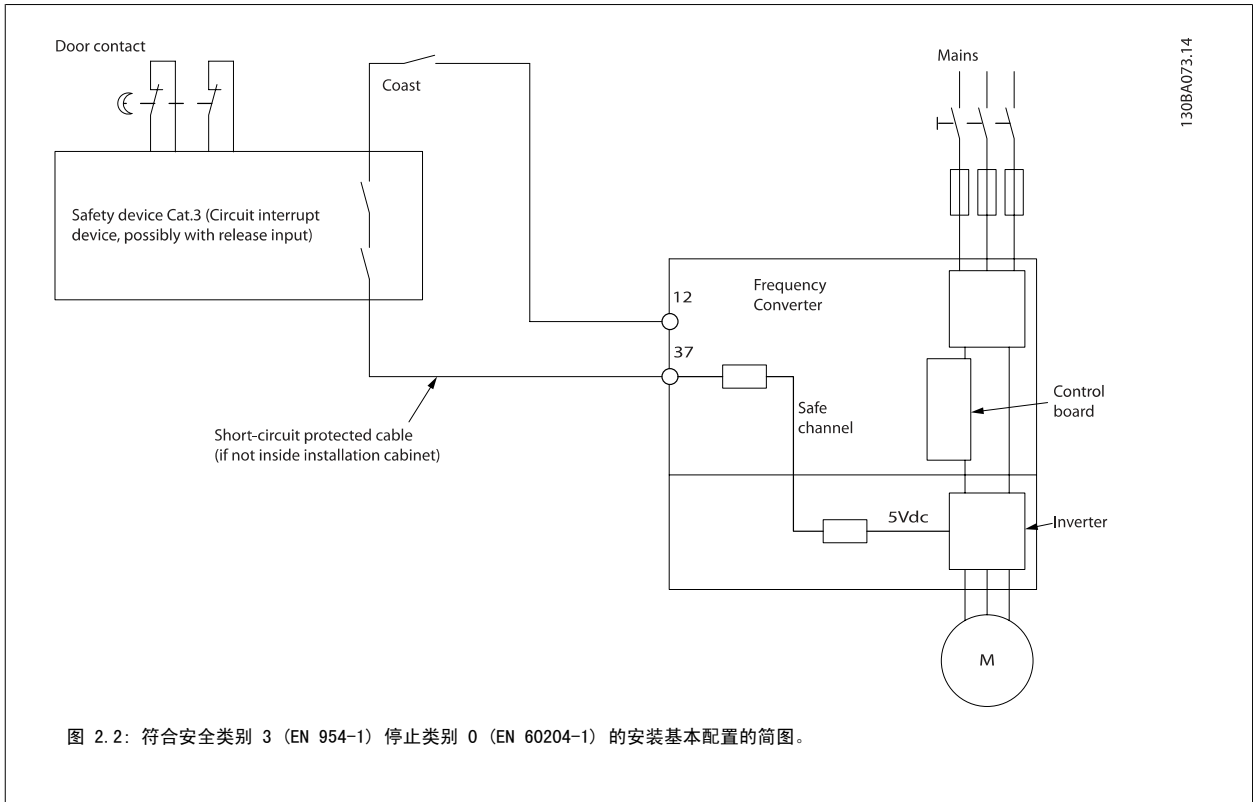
Door contact

Coast

Mains

130BA073.14

Safety device Cat.3 (Circuit interrupt device, possibly with release input)

12

Frequency Converter

37

Control board

Safe channel

Short-circuit protected cable (if not inside installation cabinet)

5Vdc

Inverter

M

图 2.2: 符合安全类别 3 (EN 954-1) 停止类别 0 (EN 60204-1) 的安装基本配置的简图。